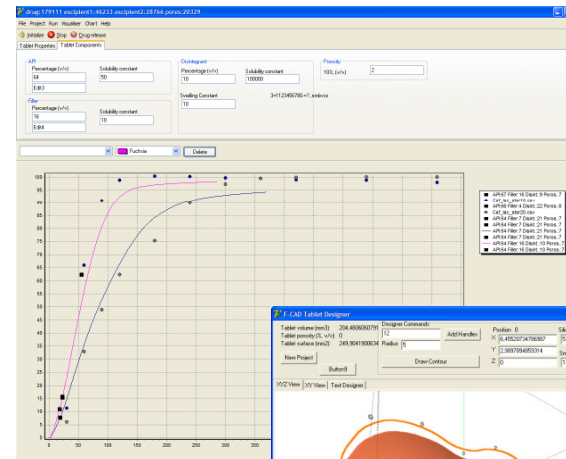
drug:179111 excipient1:46233 excipient2:28766 pores:20329

File Project Run Visualizer Chart Help

Initialize Stop Drug release

Tablet Properties Tablet Components

API
Percentage (v/v)
64
Solubility constant
50
Edit3

Filler
Percentage (v/v)
16
Solubility constant
10
Edit4

Disintegrant
Percentage (v/v)
10
Solubility constant
100000
Swelling Constant
10
3=1123456780=1,sm/evx

Porosity
10% (v/v)
2

Fuchsia
Delete

100
95
90
85
80
75
70
65
60
55
50
45
40
35
30
25
20
15
10
5
0
0 50 100 150 200 250 300 350

API:67 Filler:16 Disint.:9 Poros.:7
Caf_lac_star10.csv
API:66 Filler:4 Disint.:22 Poros.:6
Caf_lac_star20.csv
API:64 Filler:7 Disint.:21 Poros.:7
API:64 Filler:7 Disint.:21 Poros.:7
API:64 Filler:7 Disint.:21 Poros.:7
API:64 Filler:7 Disint.:21 Poros.:7
API:64 Filler:16 Disint.:10 Poros.:7
API:64 Filler:16 Disint.:10 Poros.:7

F-CAD Tablet Designer
Tablet volume (mm3) 204.4806608791
Tablet porosity (% v/v) 0
Tablet surface (mm2) 249.9041900634
Designer Commands
12
Radius 5
Add Handles
Draw Contour
New Project
Button9
Position: 0
X 6.45520734786367
Y 2.99979949593314
Z 0
XYZ View XY View Text Designer